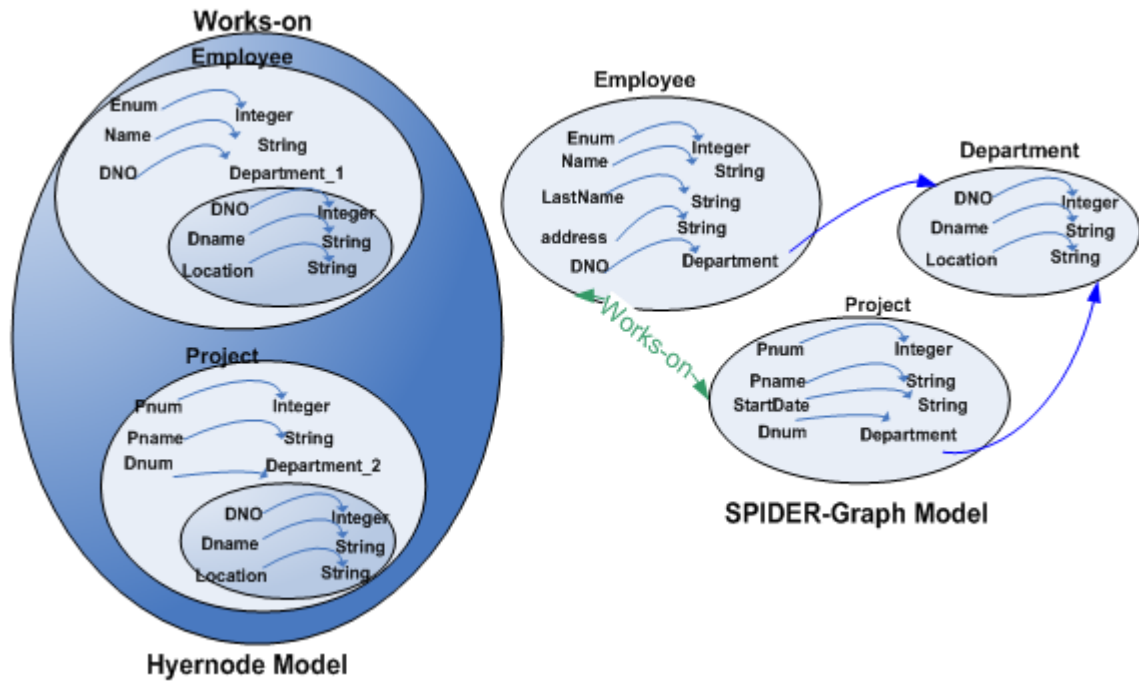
Works-on

Employee

Enum Integer
Name String
DNO Department_1

DNO Integer
Dname String
Location String

Project

Pnum Integer
Pname String
Dnum Department_2

DNO Integer
Dname String
Location String

Hyernode Model

Employee

Enum Integer
Name String
LastName String
address String
DNO Department

Department

DNO Integer
Dname String
Location String

Works-on

Project

Pnum Integer
Pname String
StartDate String
Dnum Department

SPIDER-Graph Model